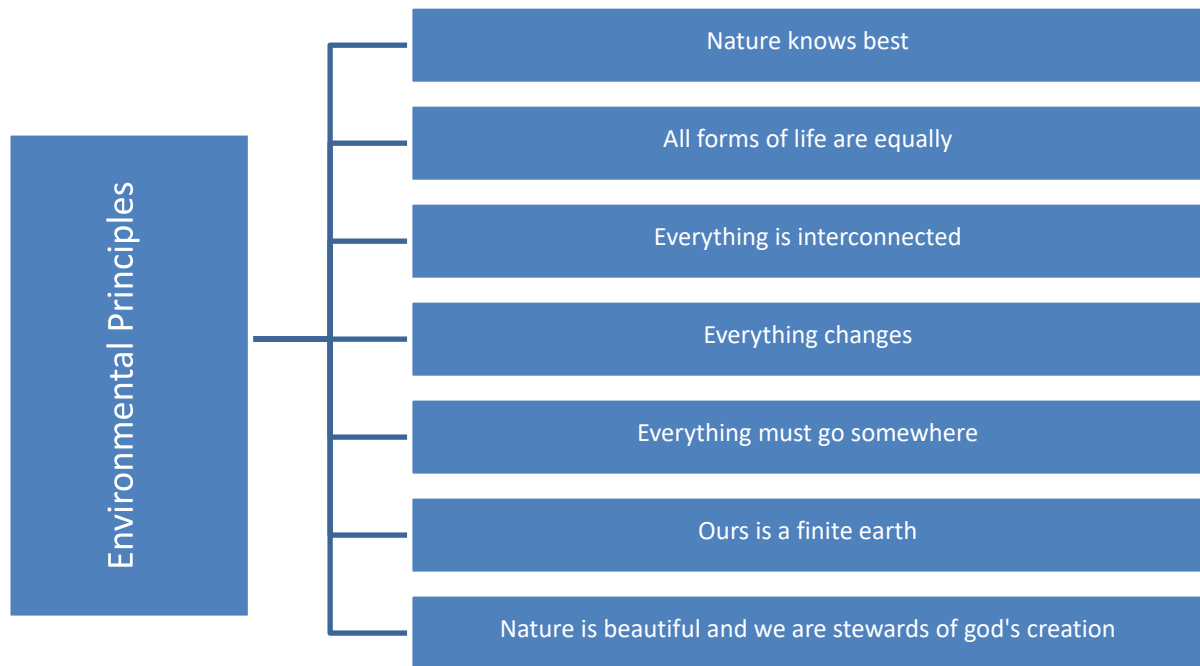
Environmental Principles

Nature knows best

All forms of life are equally

Everything is interconnected

Everything changes

Everything must go somewhere

Ours is a finite earth

Nature is beautiful and we are stewards of god's creation